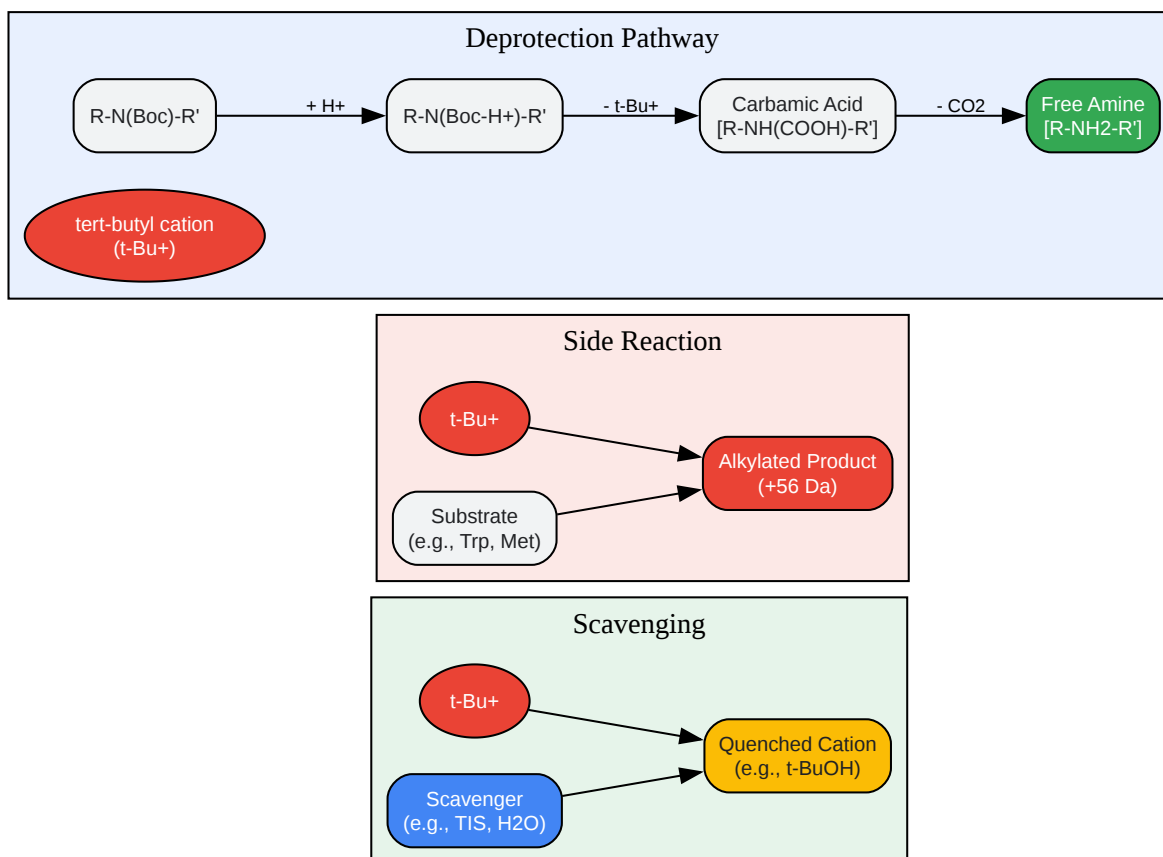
Deprotection Pathway

R-N(Boc)-R'

+ H+

R-N(Boc-H+)-R'

- t-Bu+

Carbamic Acid
[R-NH(COOH)-R']

- CO2

Free Amine
[R-NH2-R']

tert-butyl cation
(t-Bu+)

Side Reaction

t-Bu+

Substrate
(e.g., Trp, Met)

Alkylated Product
(+56 Da)

Scavenging

t-Bu+

Scavenger
(e.g., TIS, H2O)

Quenched Cation
(e.g., t-BuOH)